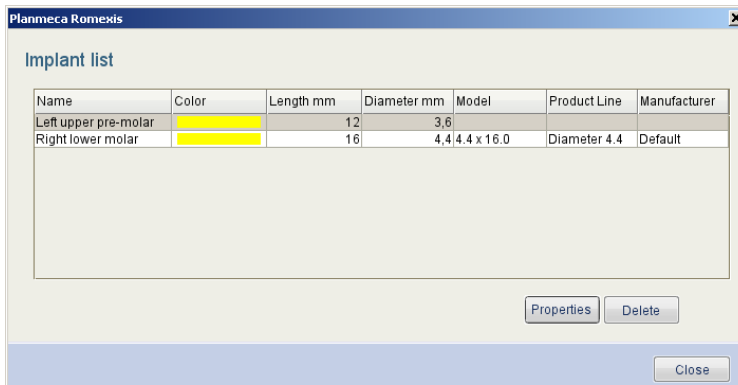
Planmeca Romexis

Implant list

| Name | Color | Length mm | Diameter mm | Model | Product Line | Manufacturer |
|---|---|---|---|---|---|---|
| Left upper pre-molar | | 12 | 3,6 | | | |
| Right lower molar | | 16 | 4,4 | 4.4 x 16.0 | Diameter 4.4 | Default |

Properties Delete

Close